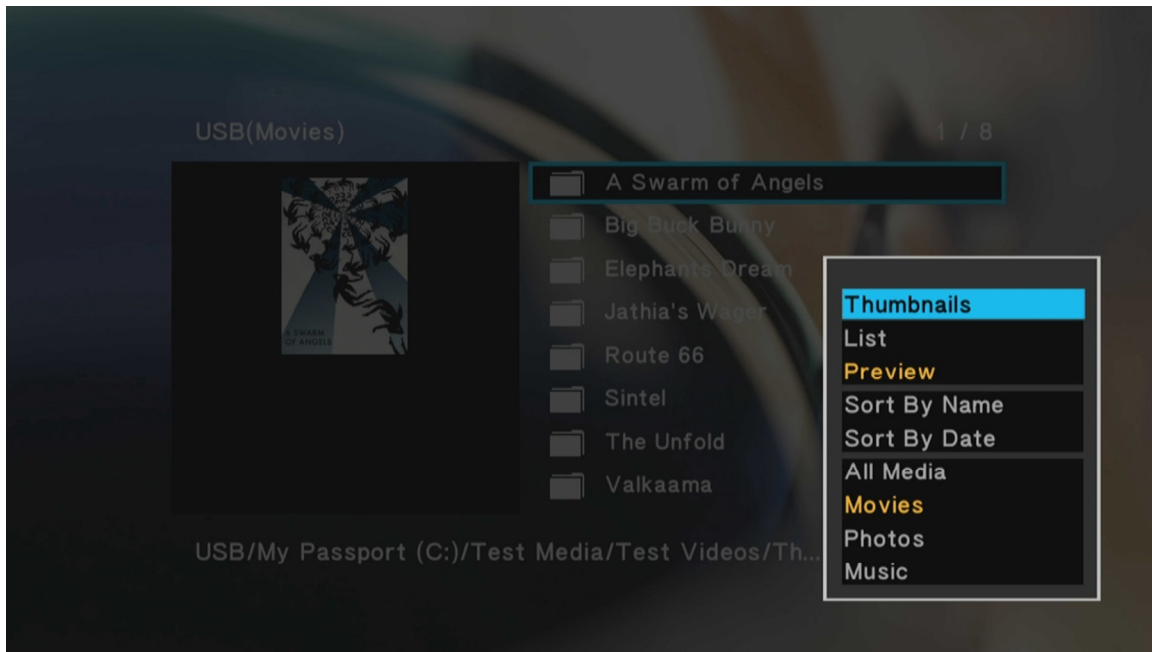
USB(Movies)

1 / 8

A SWARM OF ANGELS

A Swarm of Angels
Big Buck Bunny
Elephants Dream
Jathia's Wager
Route 66
Sintel
The Unfold
Valkaama

USB/My Passport (C:)/Test Media/Test Videos/Th...

Thumbnails
List
Preview
Sort By Name
Sort By Date
All Media
Movies
Photos
Music